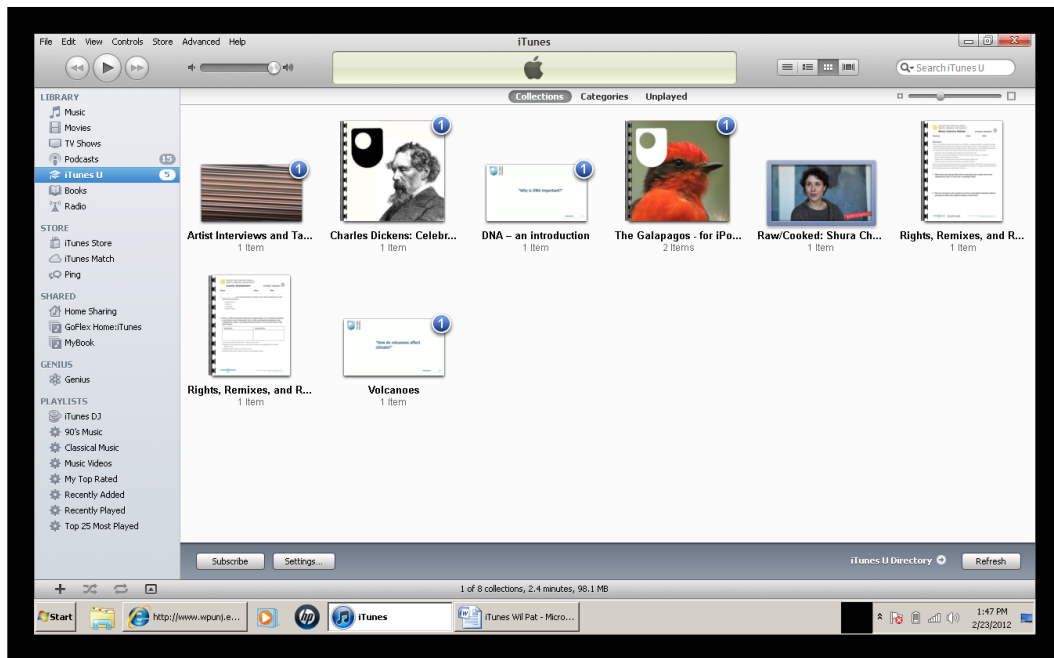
File Edit View Controls Store Advanced Help

iTunes

Search iTunes U

LIBRARY
Music
Movies
TV Shows
Podcasts 15
iTunes U 5
Books
Radio

STORE
iTunes Store
iTunes Match
Ping

SHARED
Home Sharing
GoFlex Home:iTunes
MyBook

GENIUS
Genius

PLAYLISTS
iTunes DJ
90's Music
Classical Music
Music Videos
My Top Rated
Recently Added
Recently Played
Top 25 Most Played

Collections Categories Unplayed

1
Artist Interviews and Ta...
1 Item

1
Charles Dickens: Celebr...
1 Item

1
"Why is DNA important?"
DNA – an introduction
1 Item

1
The Galapagos - for iPo...
2 Items

Raw/Cooked: Shura Ch...
1 Item

Rights, Remixes, and R...
1 Item

Rights, Remixes, and R...
1 Item

1
"How do volcanoes affect climate?"
Volcanoes
1 Item

Subscribe Settings...

iTunes U Directory Refresh

1 of 8 collections, 2.4 minutes, 98.1 MB

Start http://www.wpunj.e... iTunes iTunes Wil Pat - Micro...

1:47 PM
2/23/2012